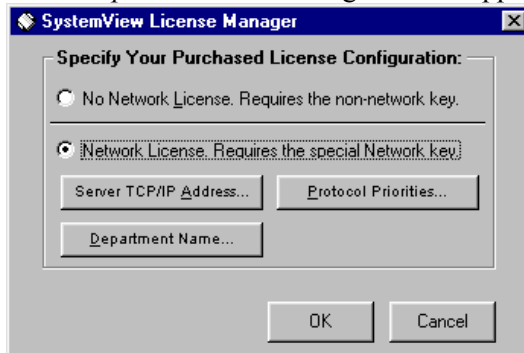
SystemView License Manager

Specify Your Purchased License Configuration:

No Network License. Requires the non-network key.

Network License. Requires the special Network key.

Server TCP/IP Address...

Protocol Priorities...

Department Name...

OK

Cancel